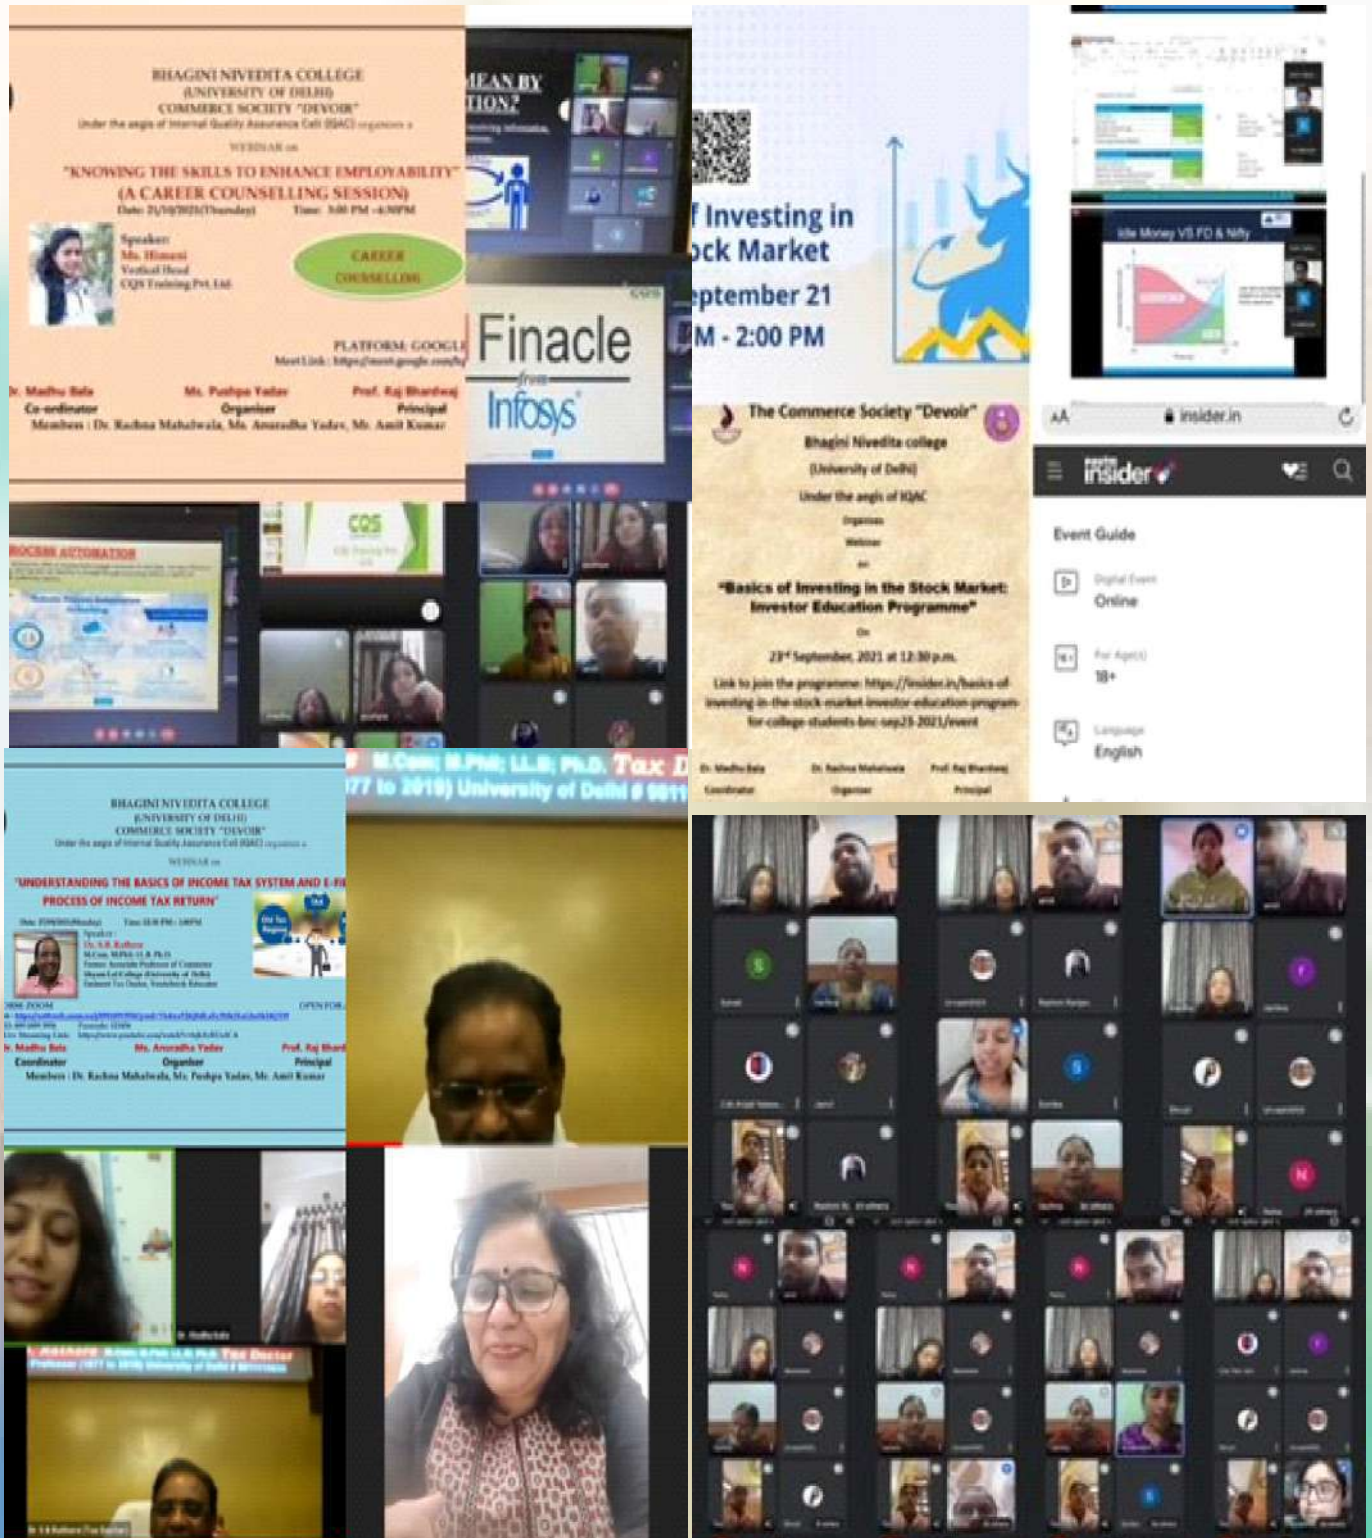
BHAGINI NIVEDITA COLLEGE
(UNIVERSITY OF DELHI)
COMMERCE SOCIETY "DEVOIR"
Under the aegis of Internal Quality Assurance Cell (IQAC) organizes a

WEBINAR on
"KNOWING THE SKILLS TO ENHANCE EMPLOYABILITY"
(A CAREER COUNSELLING SESSION)
Date: 21/10/2021(Thursday) Time: 3:00 PM -4:30PM

Speaker:
Ms. Himani
Vertical Head
CQS Training Pvt Ltd

CAREER COUNSELLING

PLATFORM: GOOGLE
Meet Link : https://meet.google.com/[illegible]

Dr. Madhu Bala
Co-ordinator
Ms. Pushpa Yadav
Organiser
Prof. Raj Bhardwaj
Principal
Members : Dr. Rachna Mahalwala, Ms. Anuradha Yadav, Mr. Amit Kumar

MEAN BY
TION?

Finacle
from
Infosys

PROCESS AUTOMATION

CQS

f Investing in
ock Market
eptember 21
M - 2:00 PM

The Commerce Society "Devoir"
Bhagini Nivedita college
(University of Delhi)
Under the aegis of IQAC
Organises
Webinar
on
"Basics of Investing in the Stock Market: Investor Education Programme"
On
23rd September, 2021 at 12:30 p.m.
Link to join the programme: https://insider.in/basics-of-investing-in-the-stock-market-investor-education-program-for-college-students-bnc-sep23-2021/event
Dr. Madhu Bala
Coordinator
Dr. Rachna Mahalwala
Organiser
Prof. Raj Bhardwaj
Principal

Idle Money VS FD & Nifty

AA insider.in
insider
Event Guide
Digital Event
Online
For Age(s)
18+
Language
English

BHAGINI NIVEDITA COLLEGE
(UNIVERSITY OF DELHI)
COMMERCE SOCIETY "DEVOIR"
Under the aegis of Internal Quality Assurance Cell (IQAC) organizes a
WEBINAR on
"UNDERSTANDING THE BASICS OF INCOME TAX SYSTEM AND E-FI
PROCESS OF INCOME TAX RETURN"
Speaker:
Dr. S.R. Rathore
Old Tax Regime
Dr. Madhu Bala
Coordinator
Ms. Anuradha Yadav
Organiser
Prof. Raj Bhard
Principal
Members : Dr. Rachna Mahalwala, Ms. Pushpa Yadav, Mr. Amit Kumar

M.Com; M.Phil; LL.B; Ph.D. Tax D
77 to 2019) University of Delhi